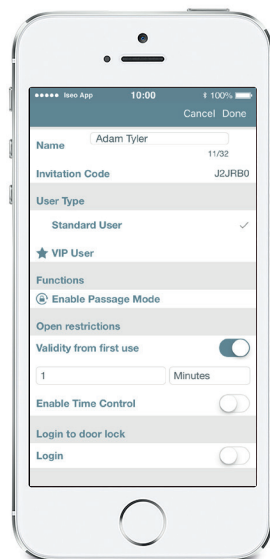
●●●●● Iseo App 10:00 100%

Cancel Done

Name Adam Tyler

11/32

Invitation Code J2JRB0

User Type

Standard User ✓

★ VIP User

Functions

Enable Passage Mode

Open restrictions

Validity from first use

1 Minutes

Enable Time Control

Login to door lock

Login